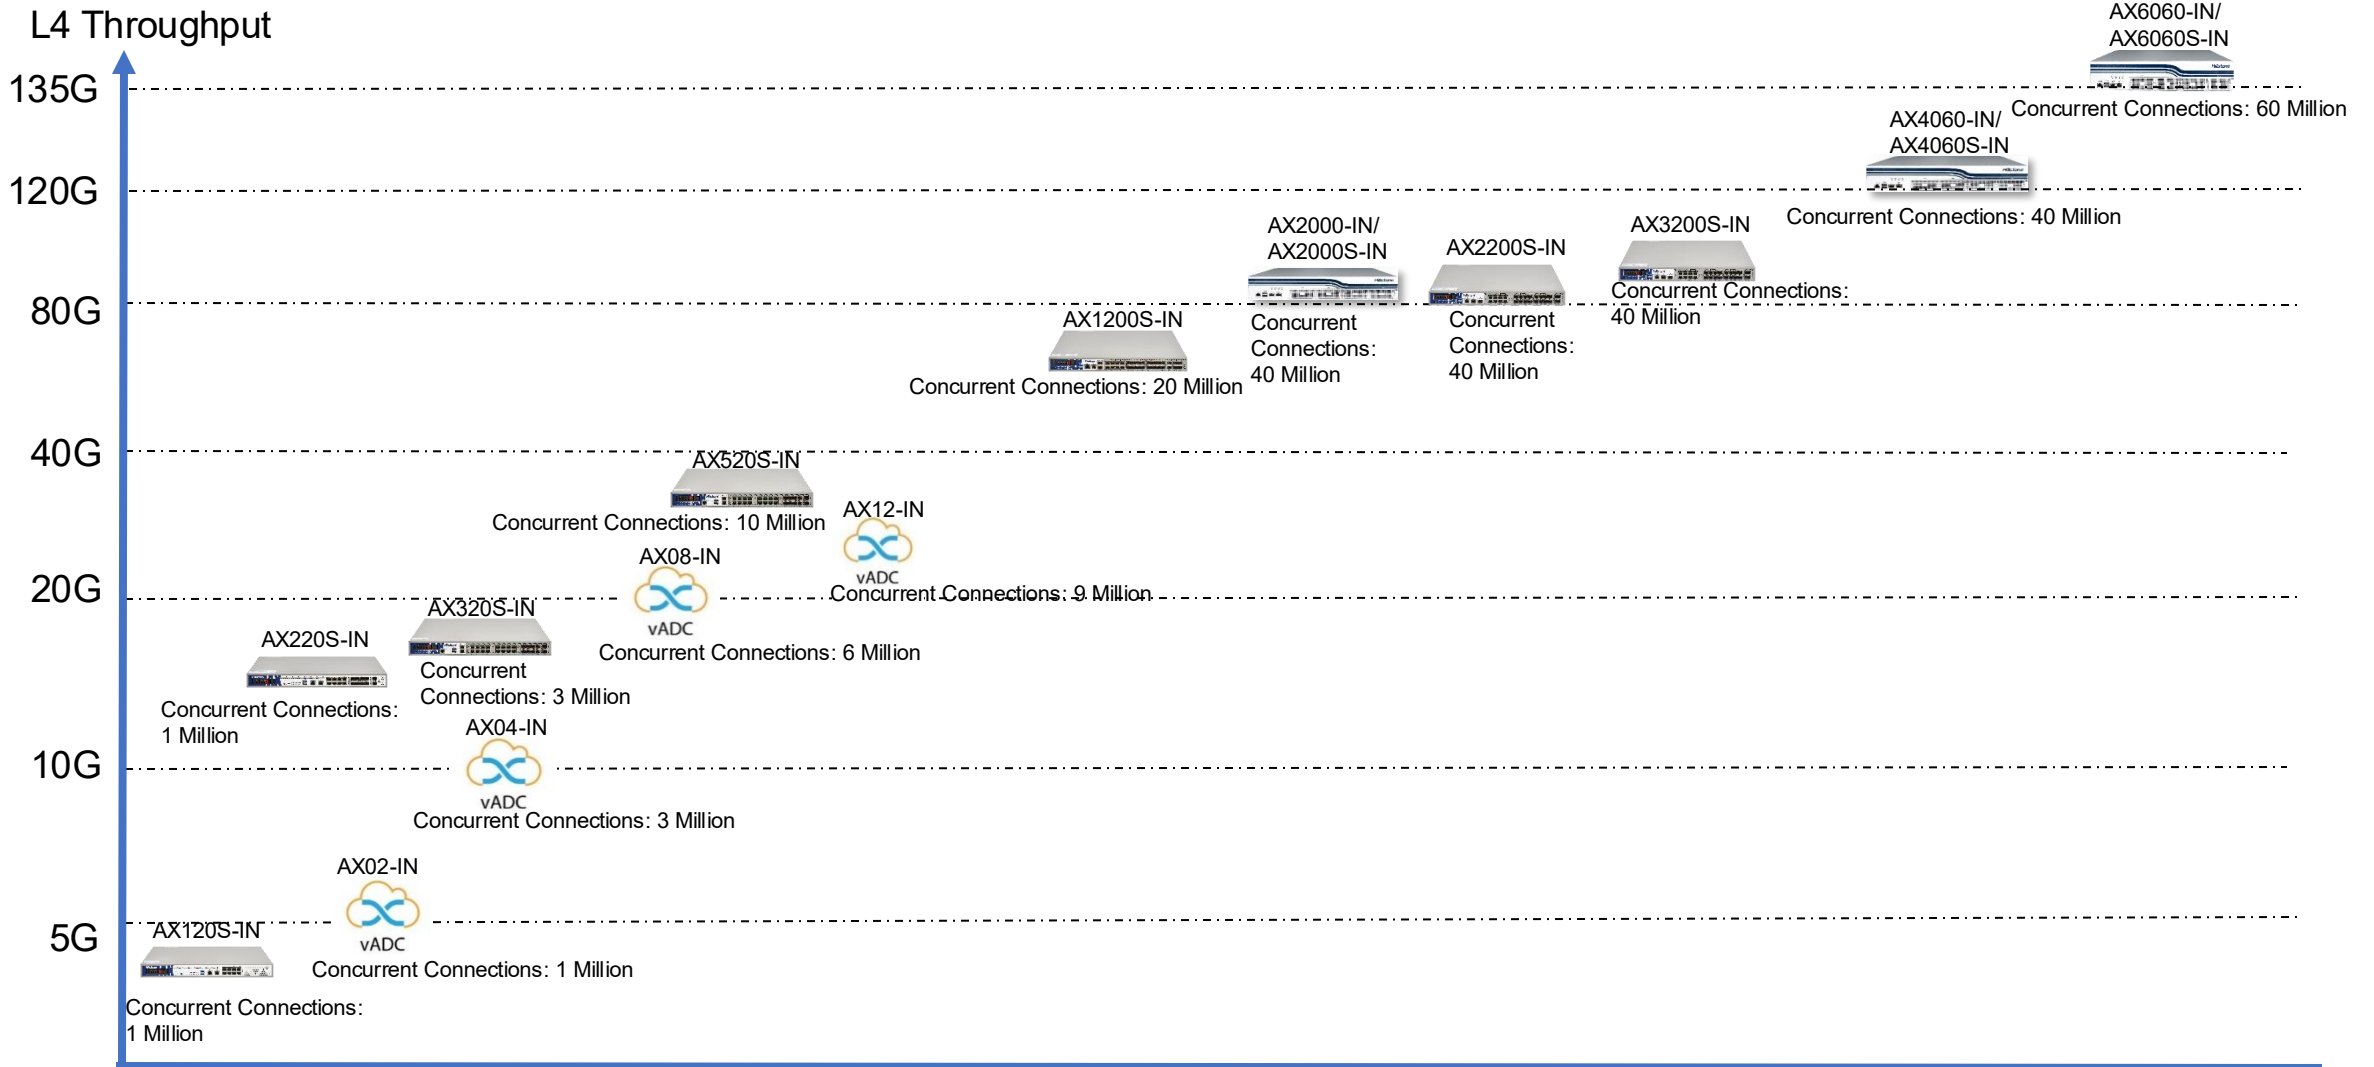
L4 Throughput

135G

120G

80G

40G

20G

10G

5G

AX6060-IN/
AX6060S-IN
Concurrent Connections: 60 Million

AX4060-IN/
AX4060S-IN
Concurrent Connections: 40 Million

AX2000-IN/
AX2000S-IN
Concurrent Connections: 40 Million

AX2200S-IN
Concurrent Connections: 40 Million

AX3200S-IN
Concurrent Connections: 40 Million

AX1200S-IN
Concurrent Connections: 20 Million

AX520S-IN
Concurrent Connections: 10 Million

AX12-IN
vADC
Concurrent Connections: 9 Million

AX08-IN
vADC
Concurrent Connections: 6 Million

AX320S-IN
Concurrent Connections: 3 Million

AX220S-IN
Concurrent Connections: 1 Million

AX04-IN
vADC
Concurrent Connections: 3 Million

AX02-IN
vADC
Concurrent Connections: 1 Million

AX120S-IN
Concurrent Connections: 1 Million